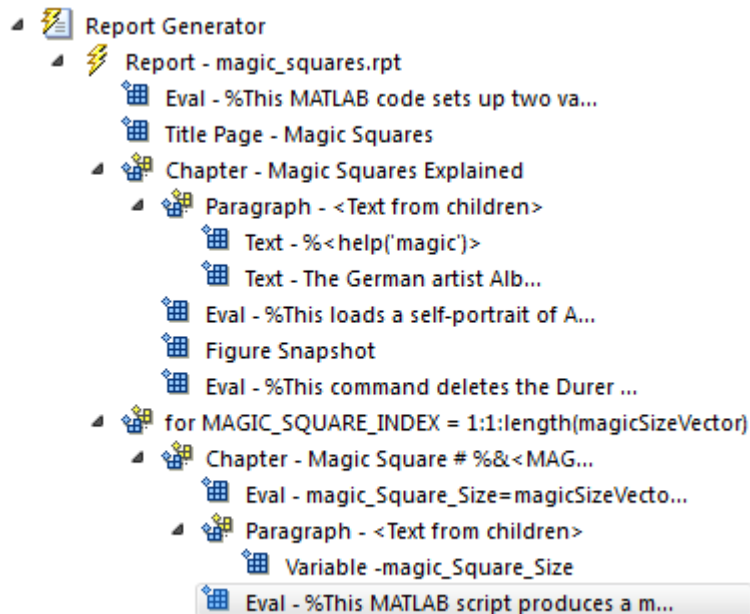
Report Generator
Report - magic_squares.rpt
Eval - %This MATLAB code sets up two va...
Title Page - Magic Squares
Chapter - Magic Squares Explained
Paragraph - <Text from children>
Text - %<help('magic')>
Text - The German artist Alb...
Eval - %This loads a self-portrait of A...
Figure Snapshot
Eval - %This command deletes the Durer ...
for MAGIC_SQUARE_INDEX = 1:1:length(magicSizeVector)
Chapter - Magic Square # %&<MAG...
Eval - magic_Square_Size=magicSizeVecto...
Paragraph - <Text from children>
Variable -magic_Square_Size
Eval - %This MATLAB script produces a m...